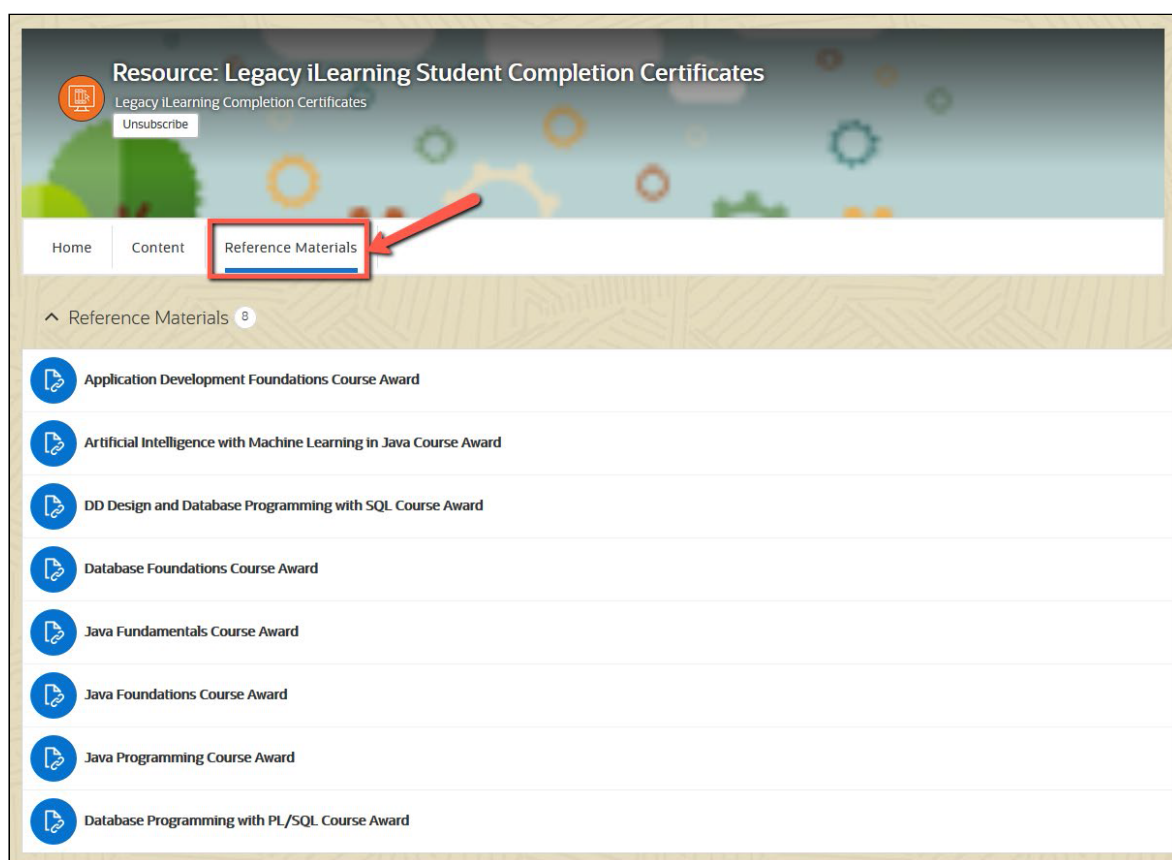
Resource: Legacy iLearning Student Completion Certificates

Legacy iLearning Completion Certificates

Unsubscribe

Home Content Reference Materials

Reference Materials 8

Application Development Foundations Course Award

Artificial Intelligence with Machine Learning in Java Course Award

DD Design and Database Programming with SQL Course Award

Database Foundations Course Award

Java Fundamentals Course Award

Java Foundations Course Award

Java Programming Course Award

Database Programming with PL/SQL Course Award